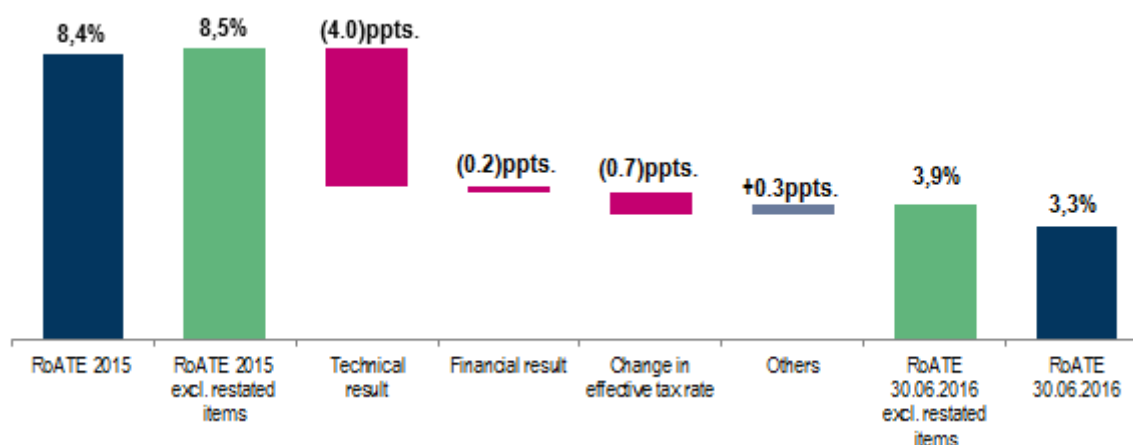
8,4%

8,5%

(4.0)ppts.

(0.2)ppts.

(0.7)ppts.

+0.3ppts.

3,9%

3,3%

RoATE 2015

RoATE 2015 excl. restated items

Technical result

Financial result

Change in effective tax rate

Others

RoATE 30.06.2016 excl. restated items

RoATE 30.06.2016